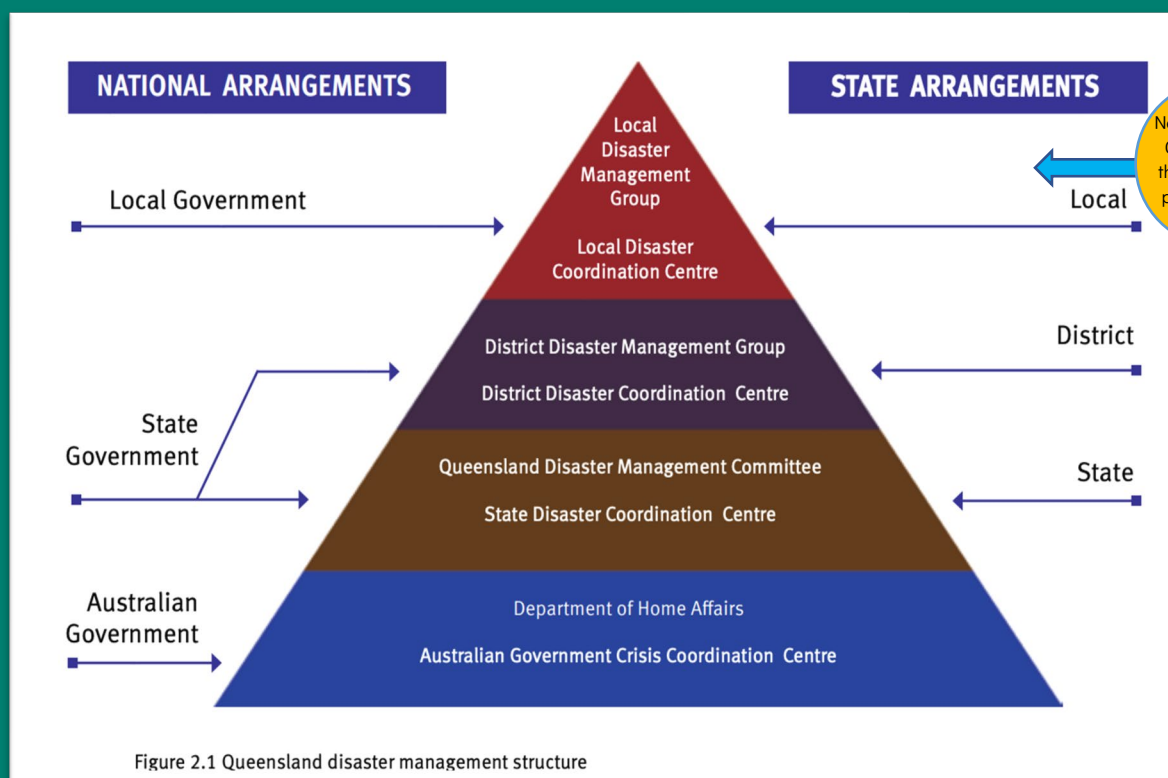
NATIONAL ARRANGEMENTS

STATE ARRANGEMENTS

Local Disaster Management Group

Local Disaster Coordination Centre

District Disaster Management Group

District Disaster Coordination Centre

Queensland Disaster Management Committee

State Disaster Coordination Centre

Department of Home Affairs

Australian Government Crisis Coordination Centre

Local Government

State Government

Australian Government

Local

District

State

N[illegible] C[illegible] th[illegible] p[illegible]

Figure 2.1 Queensland disaster management structure